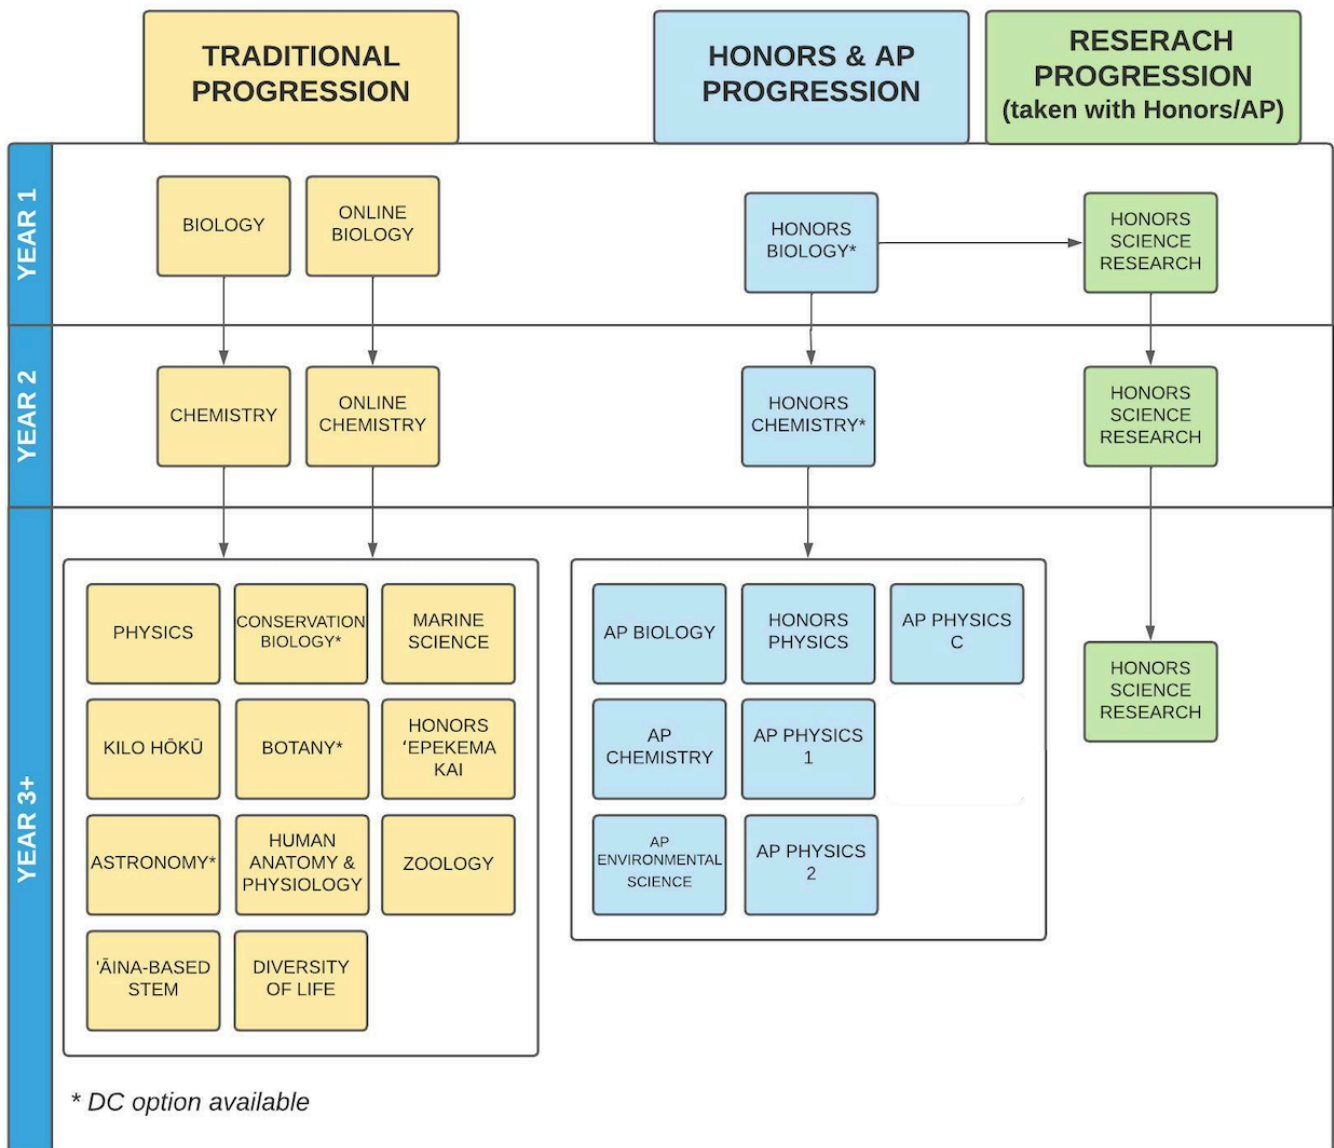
TRADITIONAL PROGRESSION

HONORS & AP PROGRESSION

RESERACH PROGRESSION (taken with Honors/AP)

YEAR 1

BIOLOGY

ONLINE BIOLOGY

HONORS BIOLOGY*

HONORS SCIENCE RESEARCH

YEAR 2

CHEMISTRY

ONLINE CHEMISTRY

HONORS CHEMISTRY*

HONORS SCIENCE RESEARCH

YEAR 3+

PHYSICS

CONSERVATION BIOLOGY*

MARINE SCIENCE

KILO HŌKŪ

BOTANY*

HONORS ʻEPEKEMA KAI

ASTRONOMY*

HUMAN ANATOMY & PHYSIOLOGY

ZOOLOGY

ʻĀINA-BASED STEM

DIVERSITY OF LIFE

AP BIOLOGY

HONORS PHYSICS

AP PHYSICS C

AP CHEMISTRY

AP PHYSICS 1

AP ENVIRONMENTAL SCIENCE

AP PHYSICS 2

HONORS SCIENCE RESEARCH

* DC option available